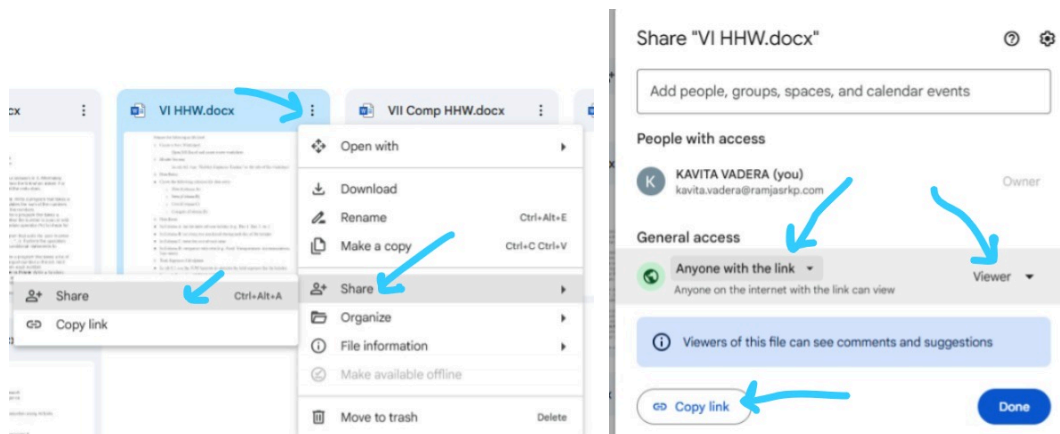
cx

VI HHW.docx

VII Comp HHW.docx

Open with

Download

Rename Ctrl+Alt+E

Make a copy Ctrl+C Ctrl+V

Share Ctrl+Alt+A

Copy link

Share

Organize

File information

Make available offline

Move to trash Delete

Share "VI HHW.docx"

Add people, groups, spaces, and calendar events

People with access

KAVITA VADERA (you)
kavita.vadera@ramjasrkp.com

Owner

General access

Anyone with the link
Anyone on the internet with the link can view

Viewer

Viewers of this file can see comments and suggestions

Copy link

Done